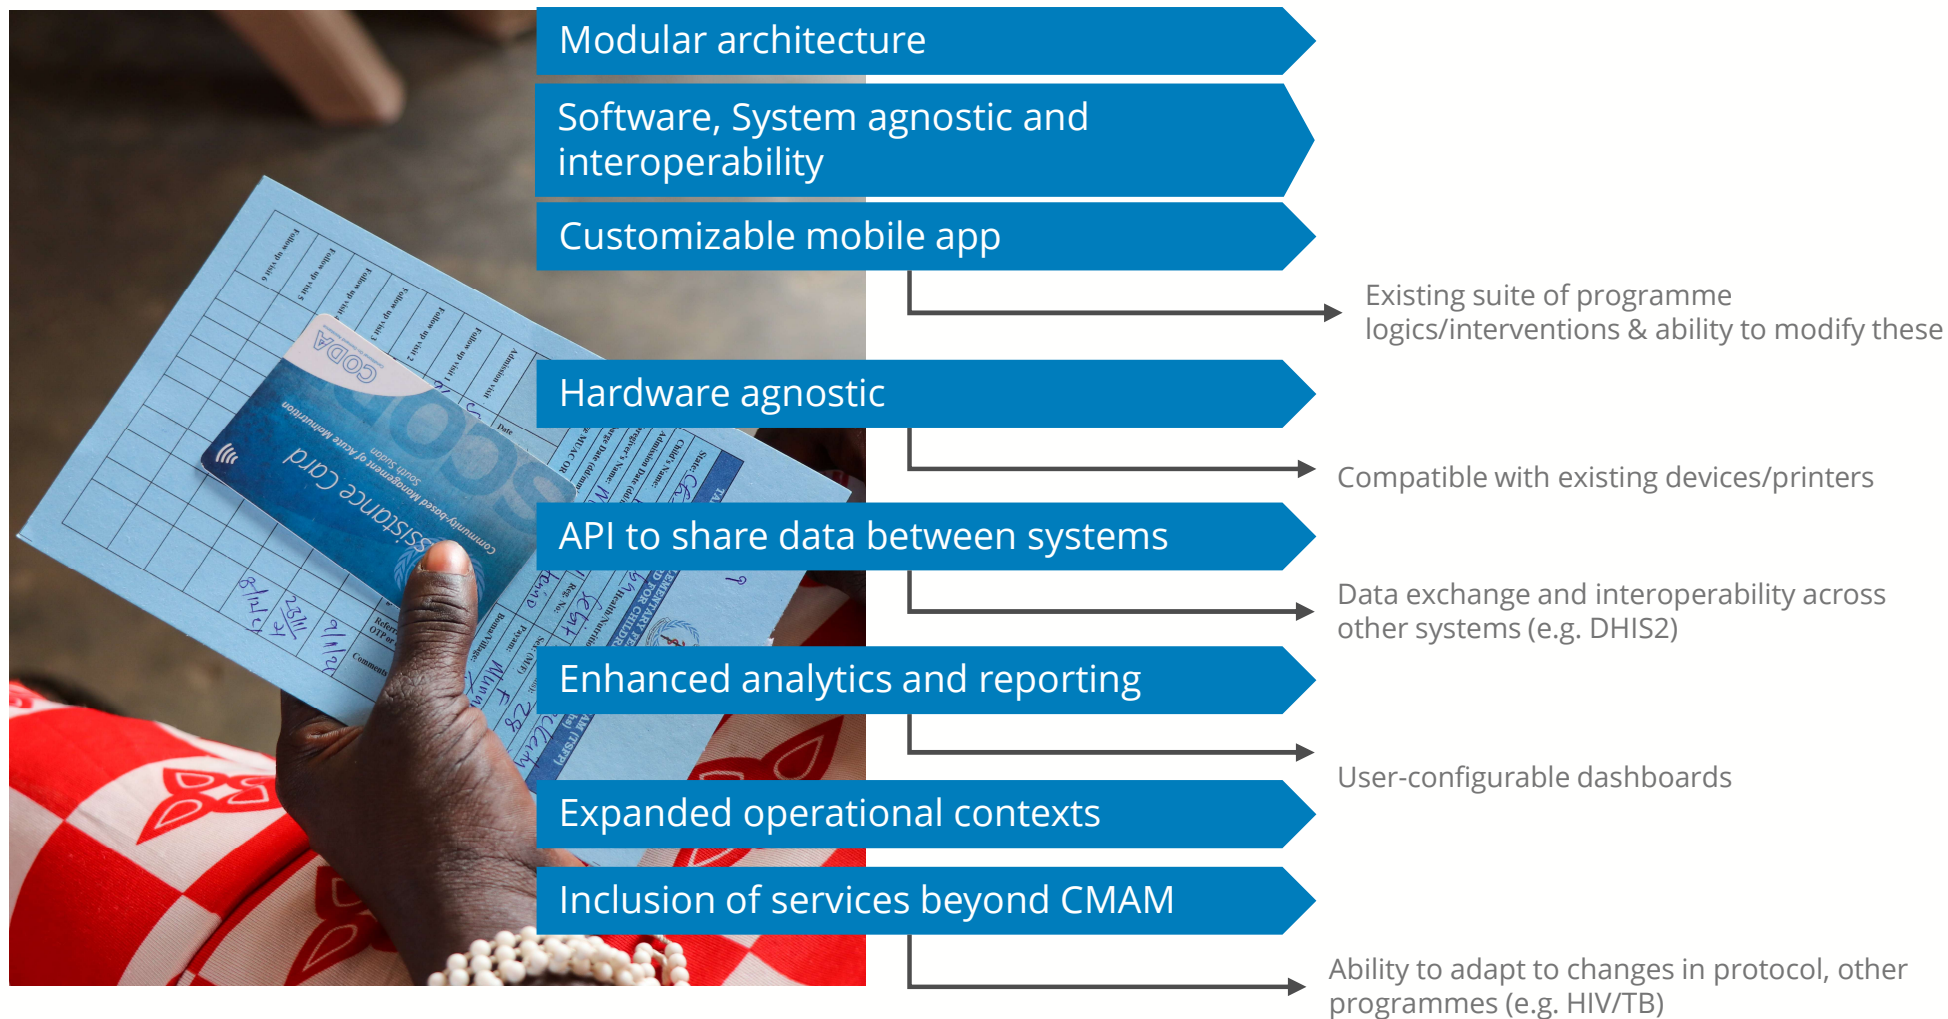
Modular architecture

Software, System agnostic and interoperability

Customizable mobile app

Existing suite of programme logics/interventions & ability to modify these

Hardware agnostic

Compatible with existing devices/printers

API to share data between systems

Data exchange and interoperability across other systems (e.g. DHIS2)

Enhanced analytics and reporting

User-configurable dashboards

Expanded operational contexts

Inclusion of services beyond CMAM

Ability to adapt to changes in protocol, other programmes (e.g. HIV/TB)